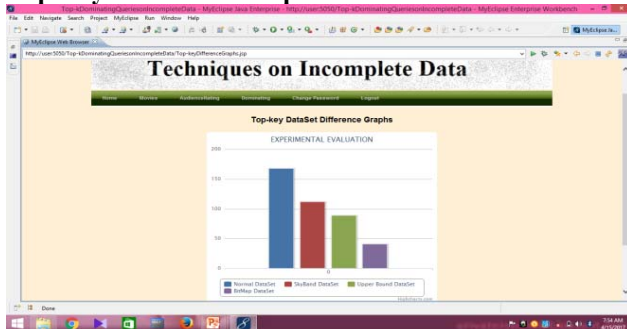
Top-kDominatingQueriesonIncompleteData - MyEclipse Java Enterprise - http://user:5050/Top-kDominatingQueriesonIncompleteData - MyEclipse Enterprise Workbench

File Edit Navigate Search Project MyEclipse Run Window Help

MyEclipse Web Browser

http://user:5050/Top-kDominatingQueriesonIncompleteData/Top-keyDifferenceGraphs.jsp

Techniques on Incomplete Data

Home Movies AudienceRating Dominating Change Password Logout

Top-key DataSet Difference Graphs

EXPERIMENTAL EVALUATION

200

150

100

50

0

0

Normal DataSet SkyBand DataSet Upper Bound DataSet BitMap DataSet

Done

7:54 AM